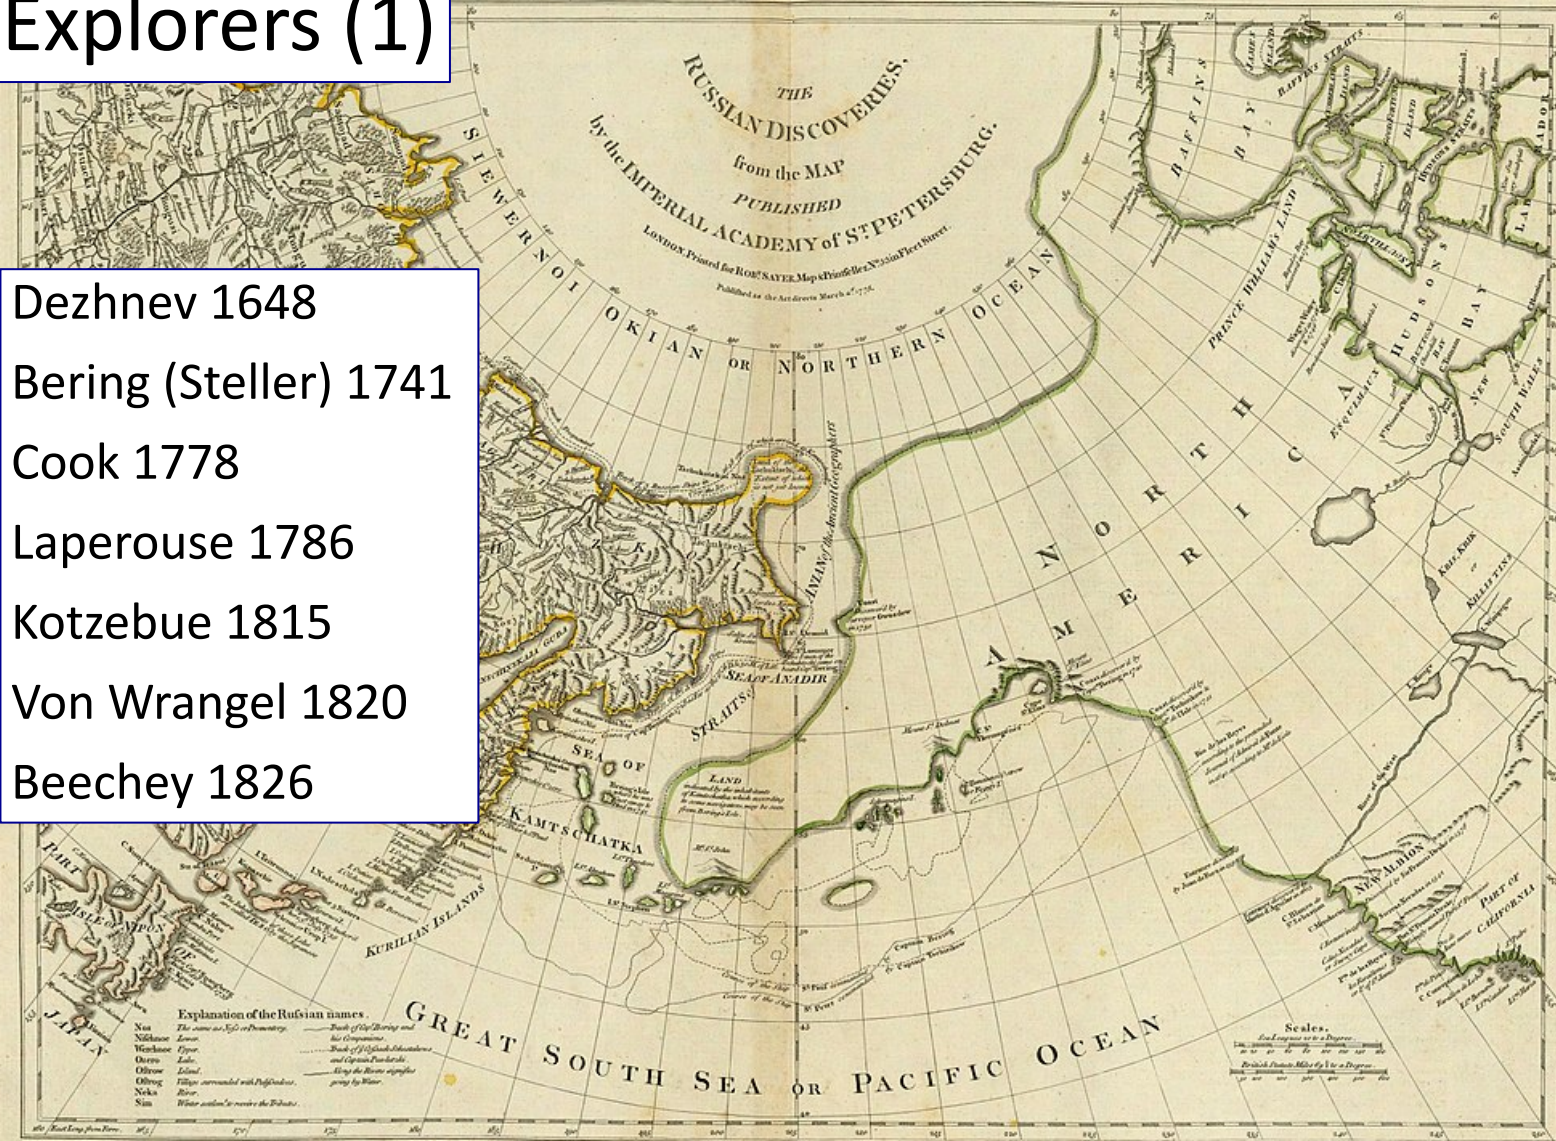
Explorers (1)

Dezhnev 1648
Bering (Steller) 1741
Cook 1778
Laperouse 1786
Kotzebue 1815
Von Wrangel 1820
Beechey 1826

THE RUSSIAN DISCOVERIES, from the MAP PUBLISHED by the IMPERIAL ACADEMY of St. PETERSBURG.
LONDON, Printed for Robt. SAYER, Map & Printseller, No. 53 in Fleet Street.
Published as the Act directs March 1775.

SIEWERNOI OKIAN OR NORTHERN OCEAN

BAFFINS BAY

PRINCE WILLIAM'S LAND

HUDSONS BAY

NORTH AMERICA

ESQUIMAUX

NEW SOUTH WALES

KAMTSCHATKA

SEA OF ANADIR

SEA OF

STRAITS

KURILIAN ISLANDS

ISLE OF NIPON

PART OF JAPAN

NEW ALBION

PART OF CALIFORNIA

ANIAN of the Ancient Geographers

LAND

Captain Bering

Captain Tschirikow

GREAT SOUTH SEA OR PACIFIC OCEAN

Explanation of the Rußian names.

| | |
|---|---|
| Nos | The same as Ness or Promontory. |
| Nischnoe | Lower. |
| Werchnoe | Upper. |
| Osero | Lake. |
| Ostrow | Island. |
| Ostrog | Village surrounded with Pallisadoes. |
| Reka | River. |
| Sim | Winter station to receive the Tribute. |

Track of Capt. Bering and his Companions.
Track of Schalaurow and Captain Pawlutzki.
Along the Rivers signifies going by Water.

Scales.
Sea Leagues 20 to a Degree.
British Statute Miles 69 to a Degree.